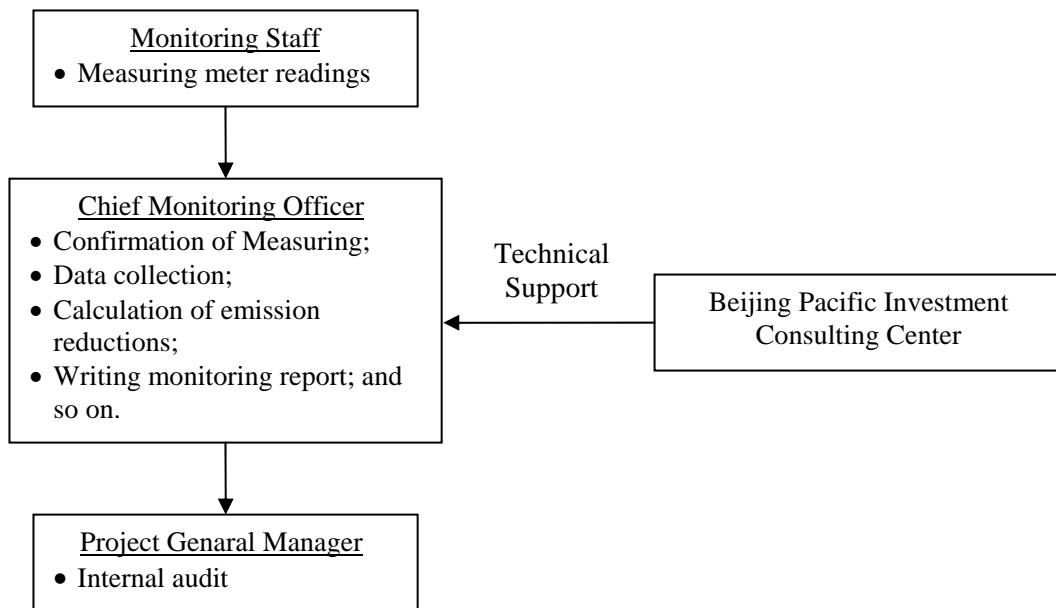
Monitoring Staff
• Measuring meter readings

Chief Monitoring Officer
• Confirmation of Measuring;
• Data collection;
• Calculation of emission reductions;
• Writing monitoring report; and so on.

Technical Support

Beijing Pacific Investment Consulting Center

Project Genaral Manager
• Internal audit